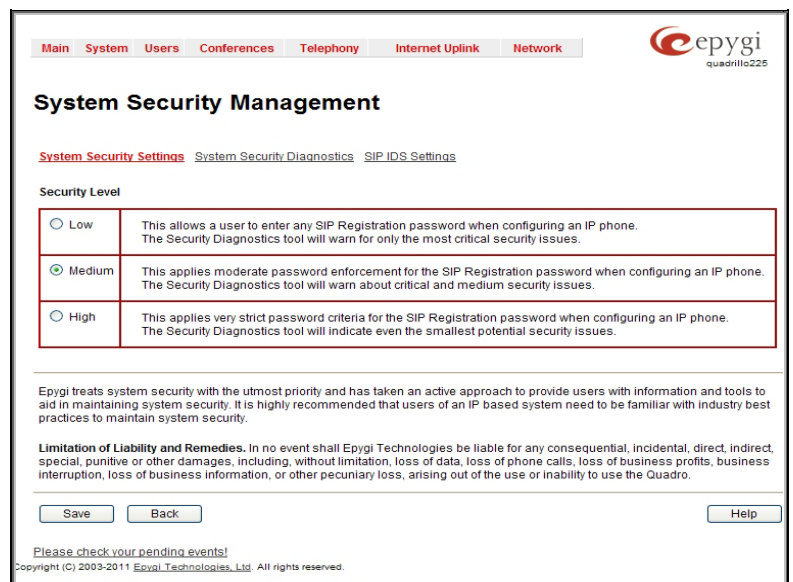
Main System Users Conferences Telephony Internet Uplink Network

epygi
quadrillo225

System Security Management

System Security Settings System Security Diagnostics SIP IDS Settings

Security Level

| | |
|---|---|
| Low | This allows a user to enter any SIP Registration password when configuring an IP phone. The Security Diagnostics tool will warn for only the most critical security issues. |
| Medium | This applies moderate password enforcement for the SIP Registration password when configuring an IP phone. The Security Diagnostics tool will warn about critical and medium security issues. |
| High | This applies very strict password criteria for the SIP Registration password when configuring an IP phone. The Security Diagnostics tool will indicate even the smallest potential security issues. |

Epygi treats system security with the utmost priority and has taken an active approach to provide users with information and tools to aid in maintaining system security. It is highly recommended that users of an IP based system need to be familiar with industry best practices to maintain system security.

Limitation of Liability and Remedies. In no event shall Epygi Technologies be liable for any consequential, incidental, direct, indirect, special, punitive or other damages, including, without limitation, loss of data, loss of phone calls, loss of business profits, business interruption, loss of business information, or other pecuniary loss, arising out of the use or inability to use the Quadro.

Save Back Help

Please check your pending events!
opyright (C) 2003-2011 Epygi Technologies, Ltd. All rights reserved.